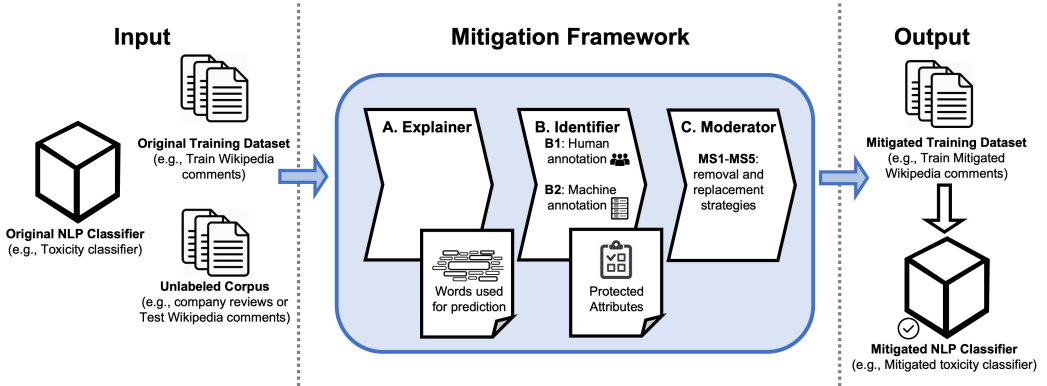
Input

Original Training Dataset
(e.g., Train Wikipedia comments)

Original NLP Classifier
(e.g., Toxicity classifier)

Unlabeled Corpus
(e.g., company reviews or Test Wikipedia comments)

Mitigation Framework

A. Explainer

Words used for prediction

B. Identifier
B1: Human annotation
B2: Machine annotation

Protected Attributes

C. Moderator
MS1-MS5: removal and replacement strategies

Output

Mitigated Training Dataset
(e.g., Train Mitigated Wikipedia comments)

Mitigated NLP Classifier
(e.g., Mitigated toxicity classifier)